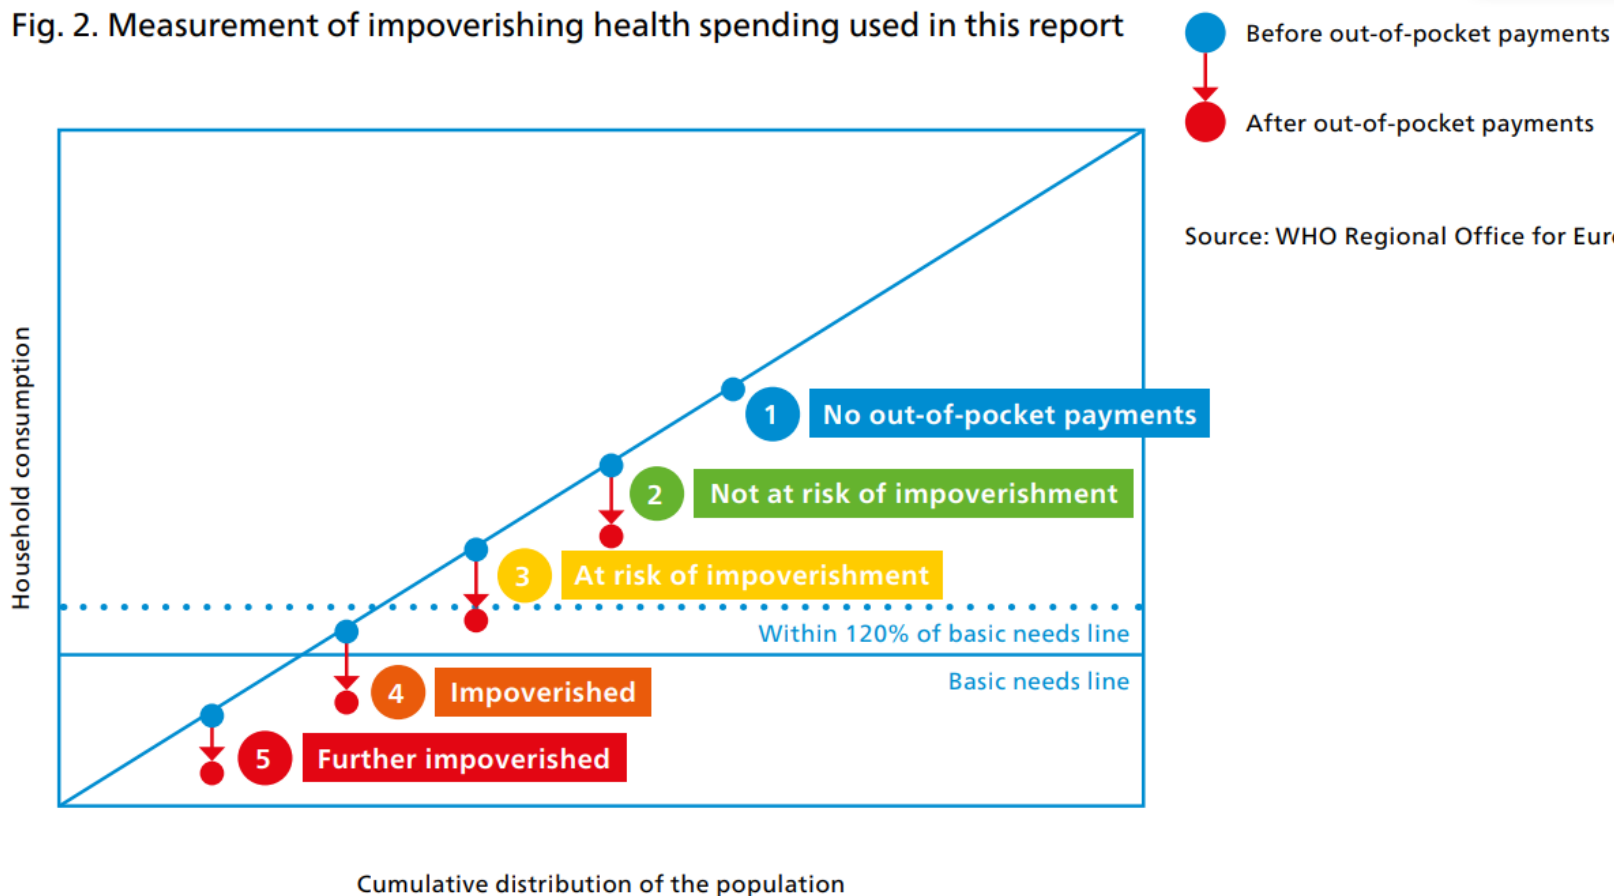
Fig. 2. Measurement of impoverishing health spending used in this report

Before out-of-pocket payments

After out-of-pocket payments

Source: WHO Regional Office for Eur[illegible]

Household consumption

1 No out-of-pocket payments

2 Not at risk of impoverishment

3 At risk of impoverishment

Within 120% of basic needs line

Basic needs line

4 Impoverished

5 Further impoverished

Cumulative distribution of the population